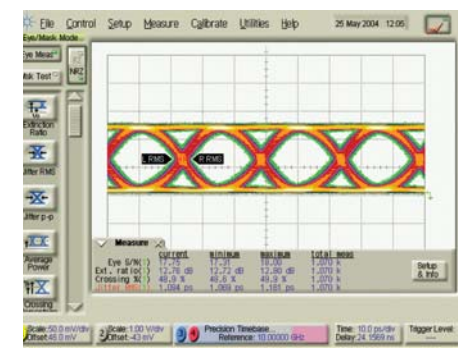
File Control Setup Measure Calibrate Utilities Help 25 May 2004 12:05

Eye/Mask Mode

Eye Meas

Msk Test

NRZ

Extinction Ratio

Jitter RMS

Jitter p-p

Average Power

Crossing

L RMS

R RMS

Measure

| | current | minimum | maximum | total meas |
|---|---|---|---|---|
| Eye S/N( ) | 17.25 | 17.21 | 18.00 | 1.070 k |
| Ext. ratio( ) | 12.76 dB | 12.72 dB | 12.80 dB | 1.070 k |
| Crossing %( ) | 49.8 % | 49.6 % | 49.9 % | 1.070 k |
| Jitter RMS( ) | 1.094 ps | 1.069 ps | 1.181 ps | 1.070 k |

Setup & Info

Scale: 50.0 mV/div Offset: 48.0 mV

Scale: 1.00 V/div Offset: -43 mV

Precision Timebase Reference: 10.00000 GHz

Time: 10.0 ps/div Delay: 24.1569 ns

Trigger Level